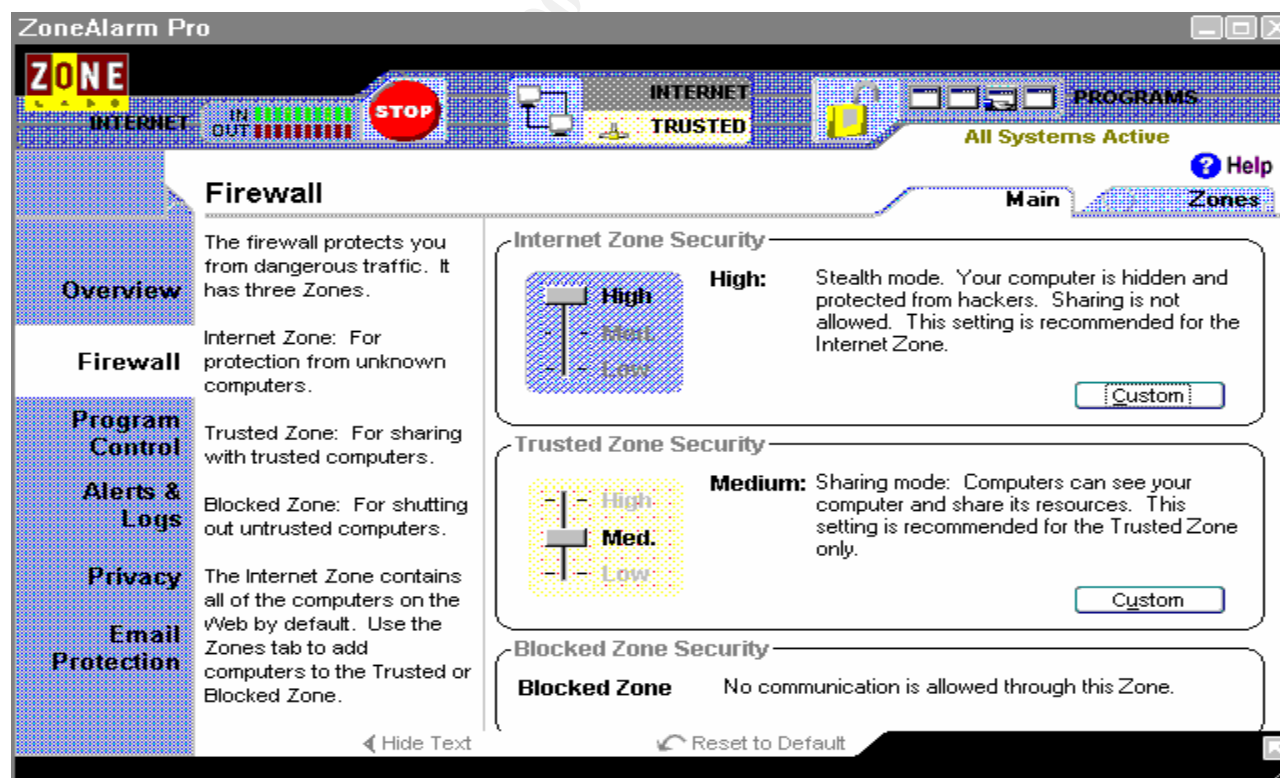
ZoneAlarm Pro

ZONE

INTERNET IN OUT STOP

INTERNET TRUSTED

PROGRAMS

All Systems Active

Help

Firewall

Main Zones

Overview

Firewall

Program Control

Alerts & Logs

Privacy

Email Protection

The firewall protects you from dangerous traffic. It has three Zones.

Internet Zone: For protection from unknown computers.

Trusted Zone: For sharing with trusted computers.

Blocked Zone: For shutting out untrusted computers.

The Internet Zone contains all of the computers on the Web by default. Use the Zones tab to add computers to the Trusted or Blocked Zone.

Internet Zone Security

High
Med.
Low

High: Stealth mode. Your computer is hidden and protected from hackers. Sharing is not allowed. This setting is recommended for the Internet Zone.

Custom

Trusted Zone Security

High
Med.
Low

Medium: Sharing mode: Computers can see your computer and share its resources. This setting is recommended for the Trusted Zone only.

Custom

Blocked Zone Security

Blocked Zone No communication is allowed through this Zone.

Hide Text

Reset to Default